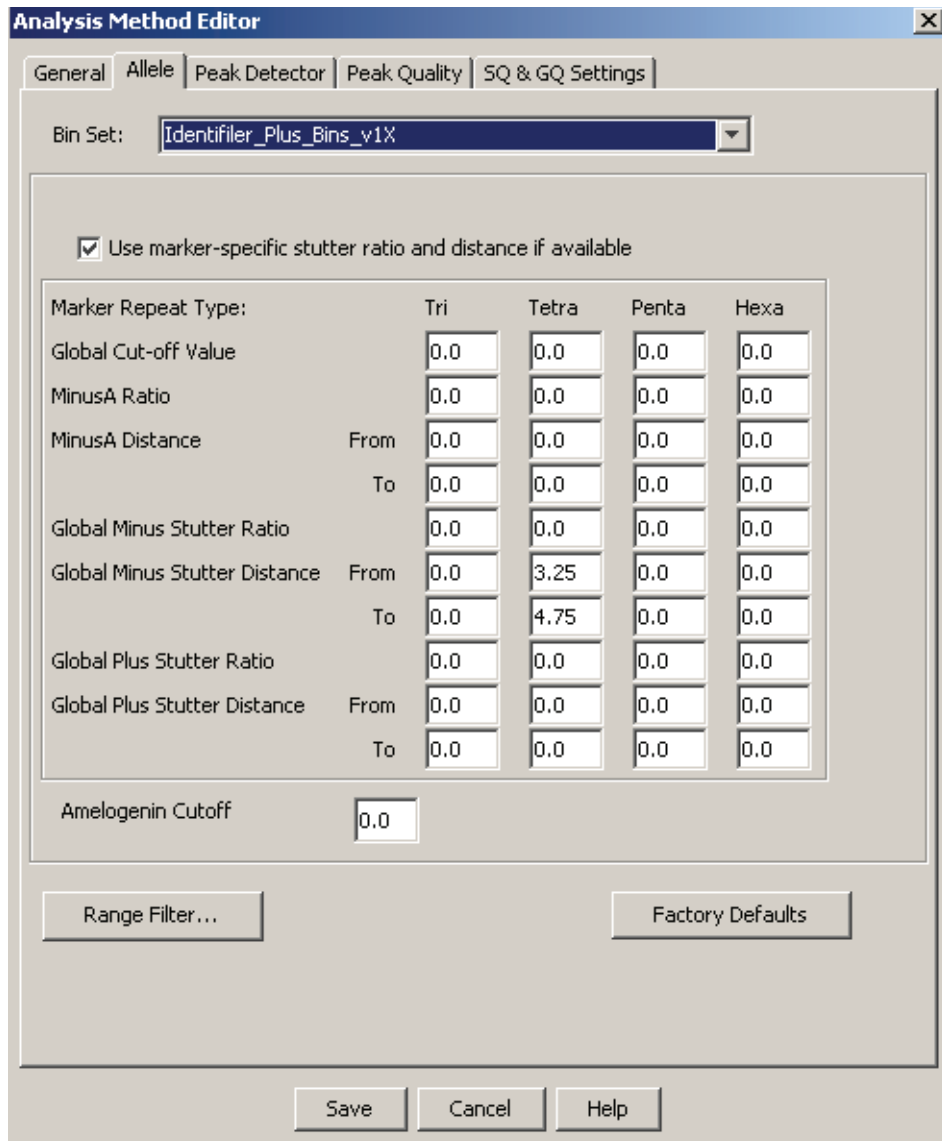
Analysis Method Editor

General | Allele | Peak Detector | Peak Quality | SQ & GQ Settings

Bin Set: Identifiler_Plus_Bins_v1X

☑ Use marker-specific stutter ratio and distance if available

| Marker Repeat Type: | | Tri | Tetra | Penta | Hexa |
|---|---|---|---|---|---|
| Global Cut-off Value | | 0.0 | 0.0 | 0.0 | 0.0 |
| MinusA Ratio | | 0.0 | 0.0 | 0.0 | 0.0 |
| MinusA Distance | From | 0.0 | 0.0 | 0.0 | 0.0 |
| | To | 0.0 | 0.0 | 0.0 | 0.0 |
| Global Minus Stutter Ratio | | 0.0 | 0.0 | 0.0 | 0.0 |
| Global Minus Stutter Distance | From | 0.0 | 3.25 | 0.0 | 0.0 |
| | To | 0.0 | 4.75 | 0.0 | 0.0 |
| Global Plus Stutter Ratio | | 0.0 | 0.0 | 0.0 | 0.0 |
| Global Plus Stutter Distance | From | 0.0 | 0.0 | 0.0 | 0.0 |
| | To | 0.0 | 0.0 | 0.0 | 0.0 |

Amelogenin Cutoff 0.0

Range Filter...

Factory Defaults

Save Cancel Help